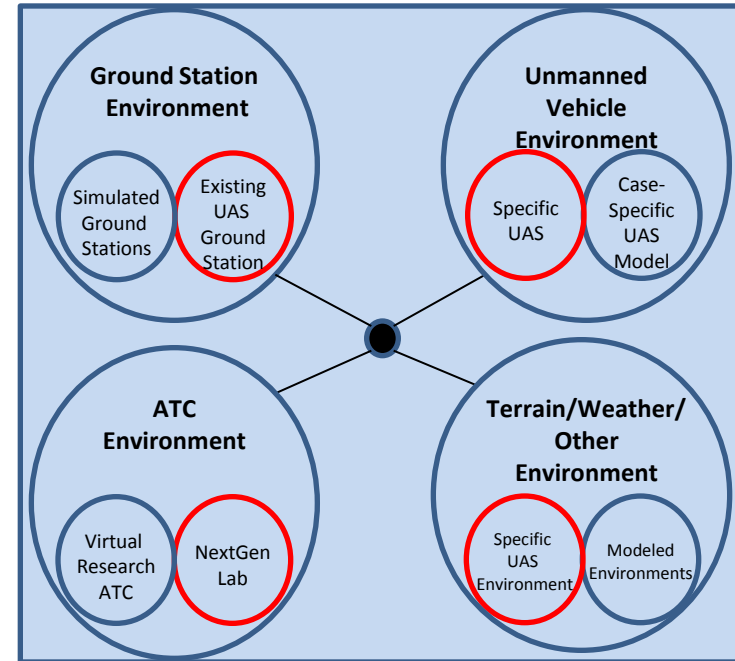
Ground Station Environment

Simulated Ground Stations

Existing UAS Ground Station

Unmanned Vehicle Environment

Specific UAS

Case-Specific UAS Model

ATC Environment

Virtual Research ATC

NextGen Lab

Terrain/Weather/ Other Environment

Specific UAS Environment

Modeled Environments